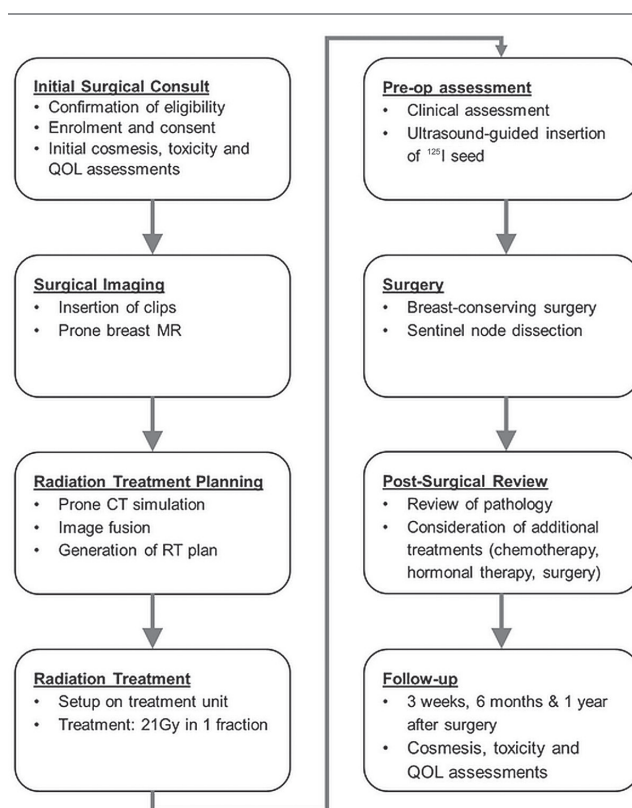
Initial Surgical Consult
• Confirmation of eligibility
• Enrolment and consent
• Initial cosmesis, toxicity and QOL assessments

Surgical Imaging
• Insertion of clips
• Prone breast MR

Radiation Treatment Planning
• Prone CT simulation
• Image fusion
• Generation of RT plan

Radiation Treatment
• Setup on treatment unit
• Treatment: 21Gy in 1 fraction

Pre-op assessment
• Clinical assessment
• Ultrasound-guided insertion of $^{125}$I seed

Surgery
• Breast-conserving surgery
• Sentinel node dissection

Post-Surgical Review
• Review of pathology
• Consideration of additional treatments (chemotherapy, hormonal therapy, surgery)

Follow-up
• 3 weeks, 6 months & 1 year after surgery
• Cosmesis, toxicity and QOL assessments